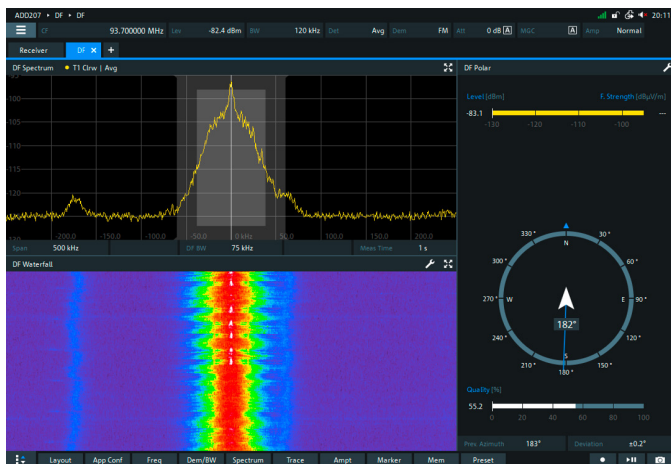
ADD207 ▸ DF ▸ DF

20:11

CF 93.700000 MHz Lev -82.4 dBm BW 120 kHz Det Avg Dem FM Att 0 dB A MGC A Amp Normal

Receiver DF

DF Spectrum T1 Clrw | Avg

-100
-105
-110
-115
-120
-125

-200.0 -150.0 -100.0 -50.0 0.0 50.0 100.0 150.0 200.0

Span 500 kHz DF BW 75 kHz Meas Time 1 s

DF Waterfall

DF Polar

Level [dBm] F. Strength [dBμV/m]

-83.1 -130 -120 -110 -100 ---

330° N 30°
300° 60°
270° W E 90°
240° 120°
210° S 150°
180°

182°

Quality [%]

55.2 0 20 40 60 80 100

Prev Azimuth 183° Deviation ±0.2°

Layout App Conf Freq Dem/BW Spectrum Trace Ampt Marker Mem Preset